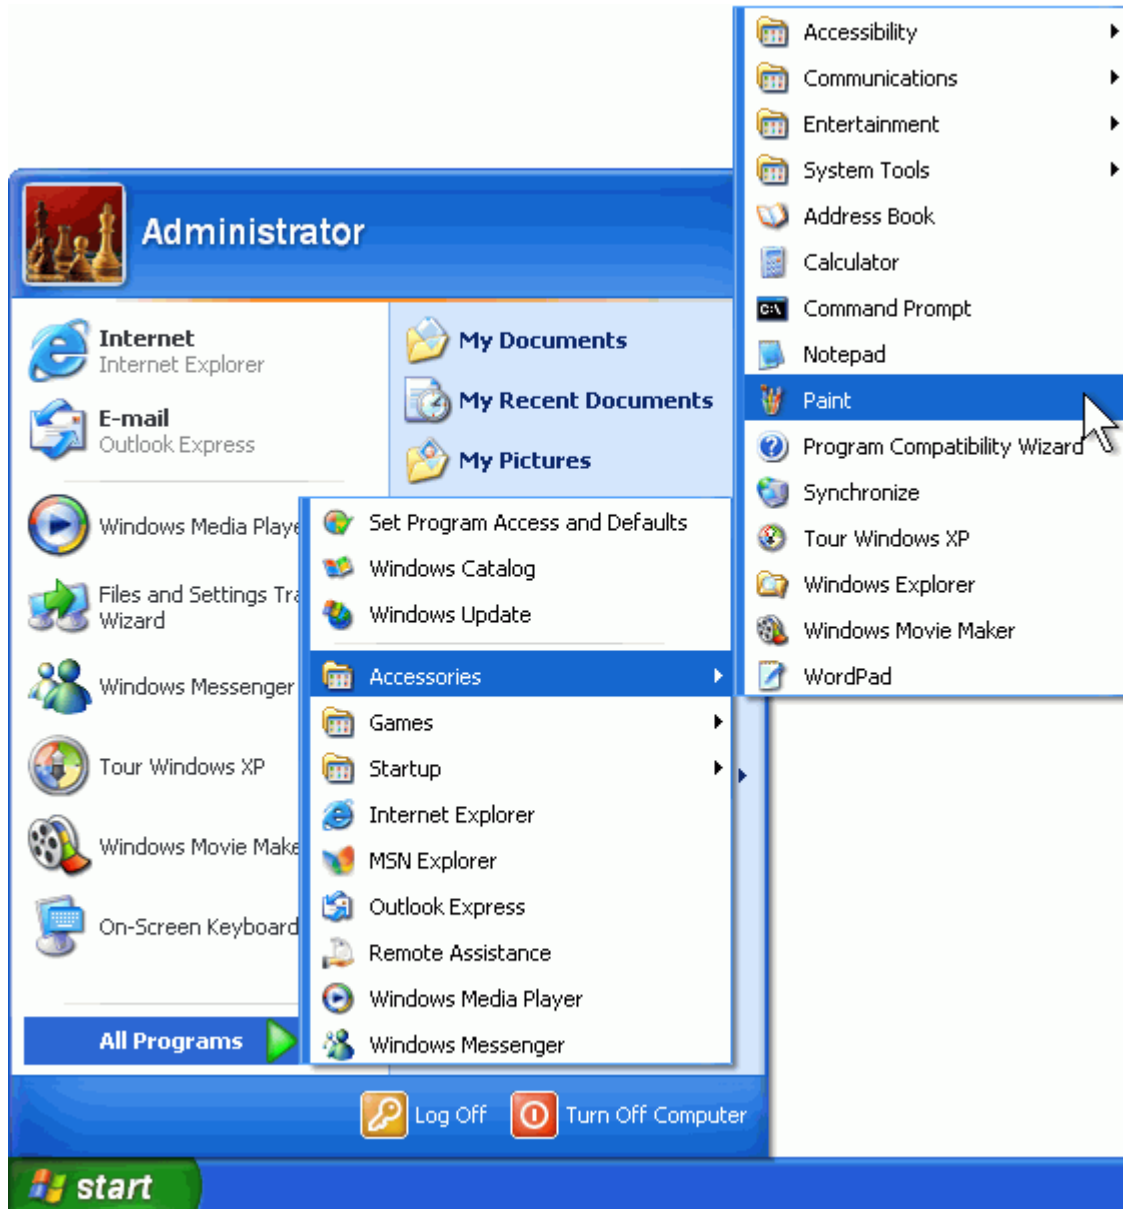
Administrator

Internet
Internet Explorer

E-mail
Outlook Express

Windows Media Playe

Files and Settings Tra
Wizard

Windows Messenger

Tour Windows XP

Windows Movie Make

On-Screen Keyboard

All Programs

My Documents

My Recent Documents

My Pictures

Set Program Access and Defaults
Windows Catalog
Windows Update
Accessories
Games
Startup
Internet Explorer
MSN Explorer
Outlook Express
Remote Assistance
Windows Media Player
Windows Messenger

Accessibility
Communications
Entertainment
System Tools
Address Book
Calculator
Command Prompt
Notepad
Paint
Program Compatibility Wizard
Synchronize
Tour Windows XP
Windows Explorer
Windows Movie Maker
WordPad

Log Off
Turn Off Computer

start